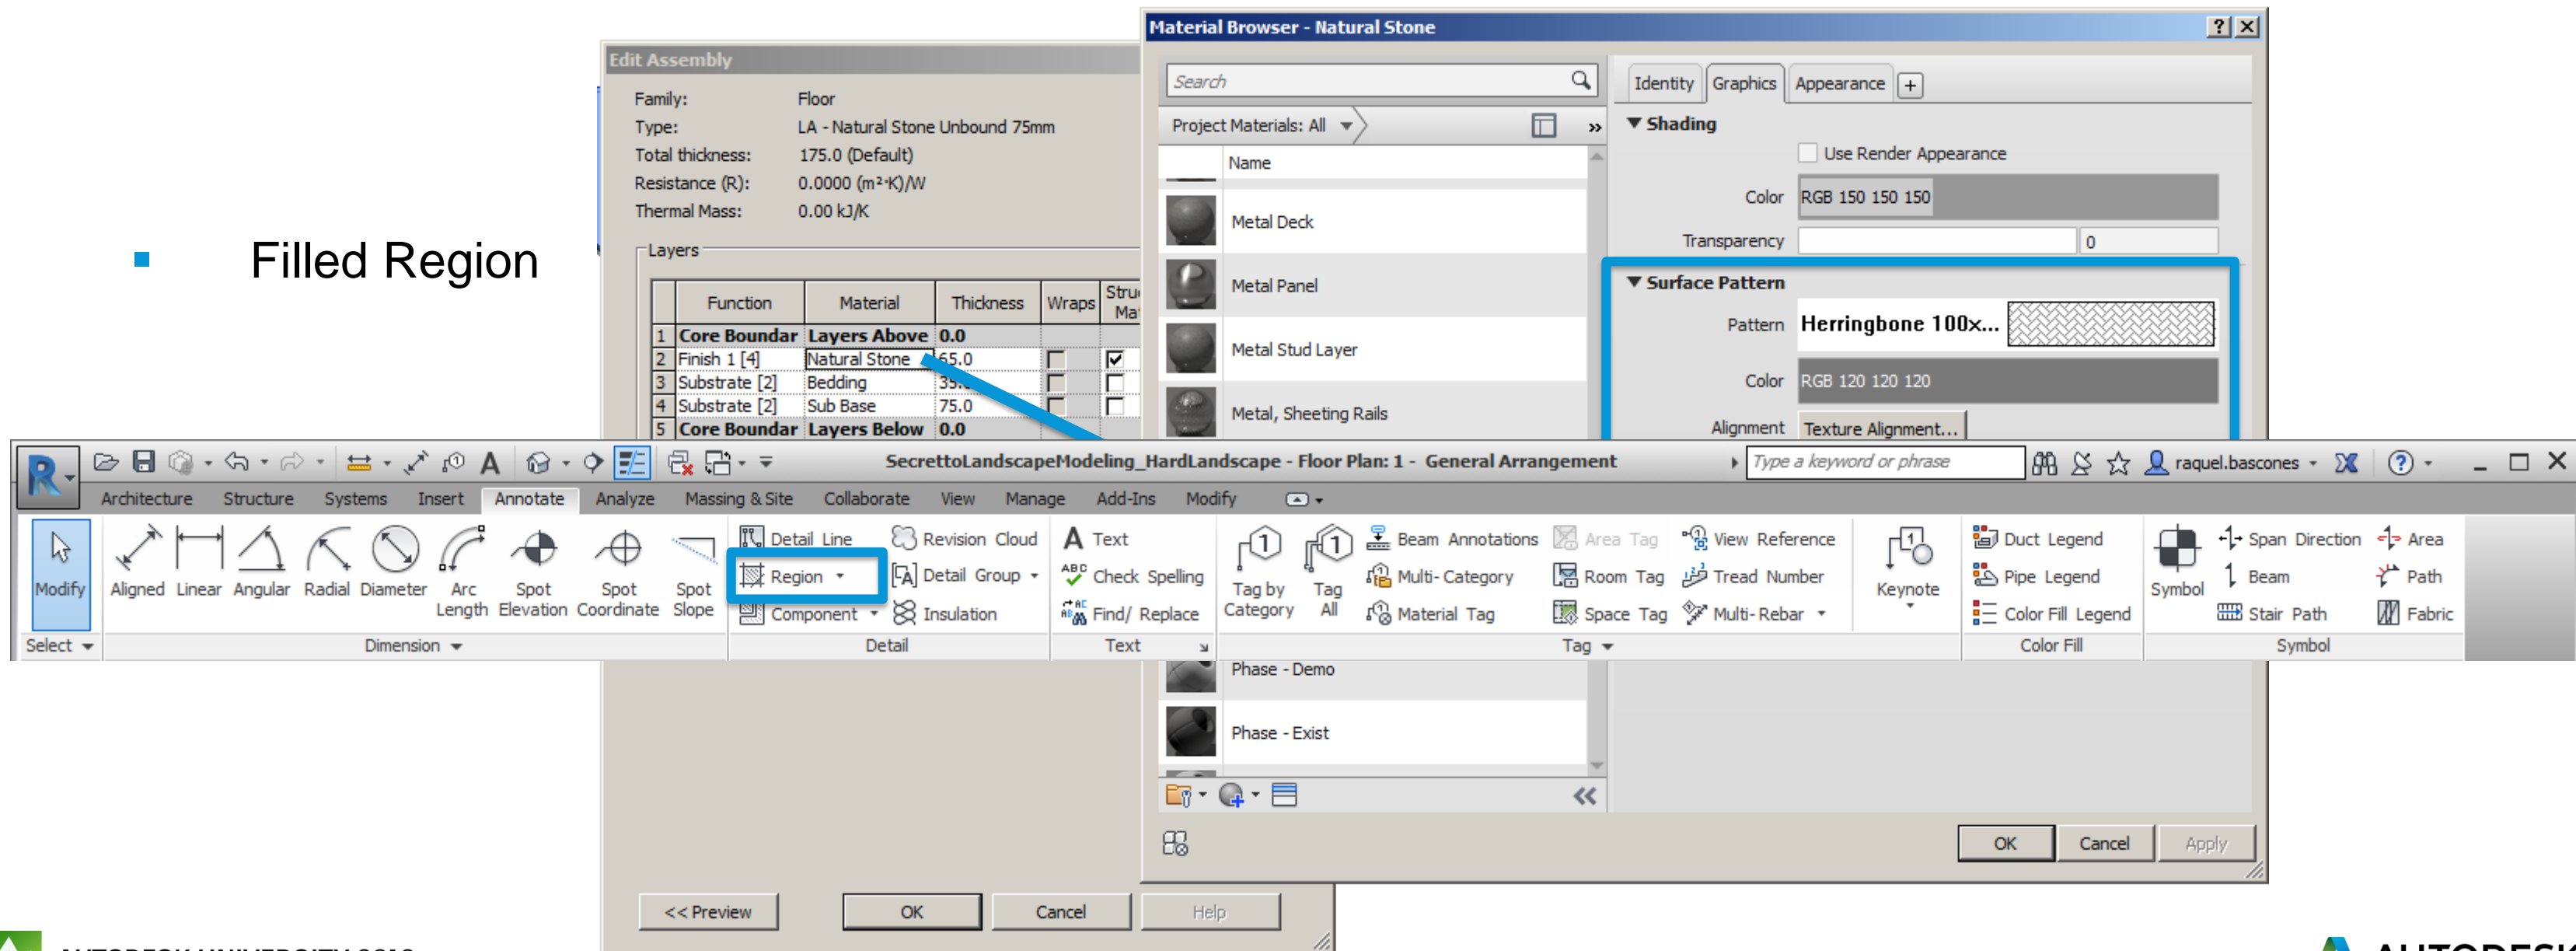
Filled Region

Edit Assembly

Family: Floor
Type: LA - Natural Stone Unbound 75mm
Total thickness: 175.0 (Default)
Resistance (R): 0.0000 (m²·K)/W
Thermal Mass: 0.00 kJ/K

Layers

| | Function | Material | Thickness | Wraps | Stru Ma |
|---|---|---|---|---|---|
| 1 | Core Boundar | Layers Above | 0.0 | | |
| 2 | Finish 1 [4] | Natural Stone | 65.0 | ☐ | ☑ |
| 3 | Substrate [2] | Bedding | 35. | ☐ | ☐ |
| 4 | Substrate [2] | Sub Base | 75.0 | ☐ | ☐ |
| 5 | Core Boundar | Layers Below | 0.0 | | |

<< Preview OK Cancel Help

Material Browser - Natural Stone ? X

Search

Project Materials: All »

Name
Metal Deck
Metal Panel
Metal Stud Layer
Metal, Sheeting Rails
Phase - Demo
Phase - Exist

Identity Graphics Appearance +

Shading
Use Render Appearance
Color RGB 150 150 150
Transparency 0

Surface Pattern
Pattern Herringbone 100x...
Color RGB 120 120 120
Alignment Texture Alignment...

OK Cancel Apply

SecrettoLandscapeModeling_HardLandscape - Floor Plan: 1 - General Arrangement
Type a keyword or phrase
raquel.bascones

Architecture Structure Systems Insert Annotate Analyze Massing & Site Collaborate View Manage Add-Ins Modify

Modify Aligned Linear Angular Radial Diameter Arc Length Spot Elevation Spot Coordinate Spot Slope
Detail Line Region Component Revision Cloud Detail Group Insulation
Text Check Spelling Find/ Replace
Tag by Category Tag All Beam Annotations Multi- Category Material Tag Area Tag Room Tag Space Tag View Reference Tread Number Multi- Rebar
Keynote
Duct Legend Pipe Legend Color Fill Legend
Symbol Span Direction Beam Stair Path Area Path Fabric

Select Dimension Detail Text Tag Color Fill Symbol